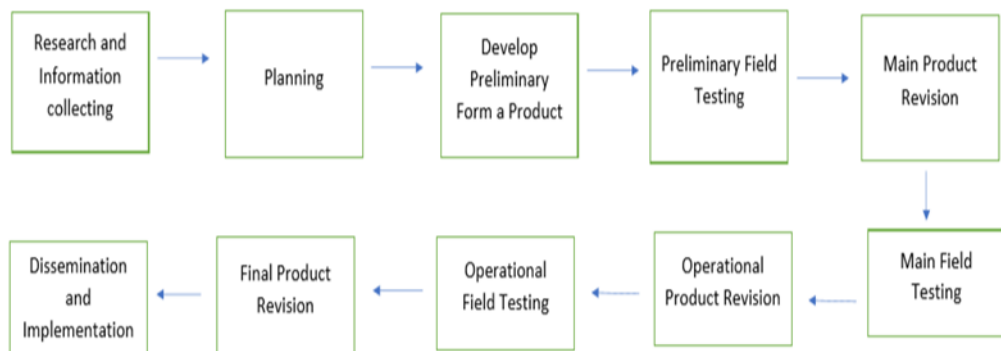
Research and Information collecting

Planning

Develop Preliminary Form a Product

Preliminary Field Testing

Main Product Revision

Main Field Testing

Operational Product Revision

Operational Field Testing

Final Product Revision

Dissemination and Implementation